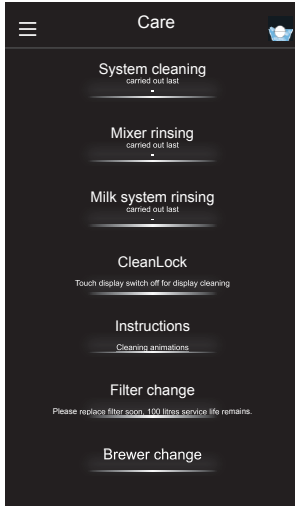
Care

System cleaning
carried out last
-

Mixer rinsing
carried out last
-

Milk system rinsing
carried out last
-

CleanLock
Touch display switch off for display cleaning

Instructions
Cleaning animations

Filter change
Please replace filter soon, 100 litres service life remains.

Brewer change